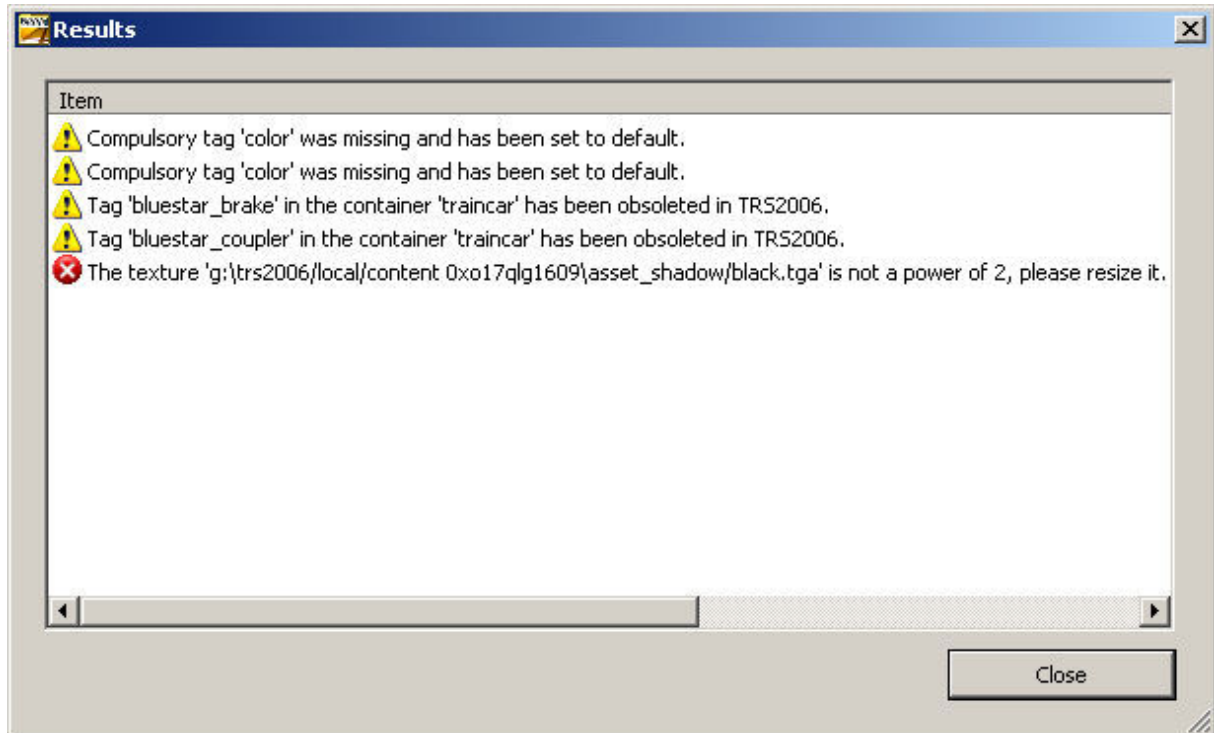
Results

Item
Compulsory tag 'color' was missing and has been set to default.
Compulsory tag 'color' was missing and has been set to default.
Tag 'bluestar_brake' in the container 'traincar' has been obsoleted in TRS2006.
Tag 'bluestar_coupler' in the container 'traincar' has been obsoleted in TRS2006.
The texture 'g:\trs2006/local/content 0xo17qlg1609\asset_shadow/black.tga' is not a power of 2, please resize it.

Close